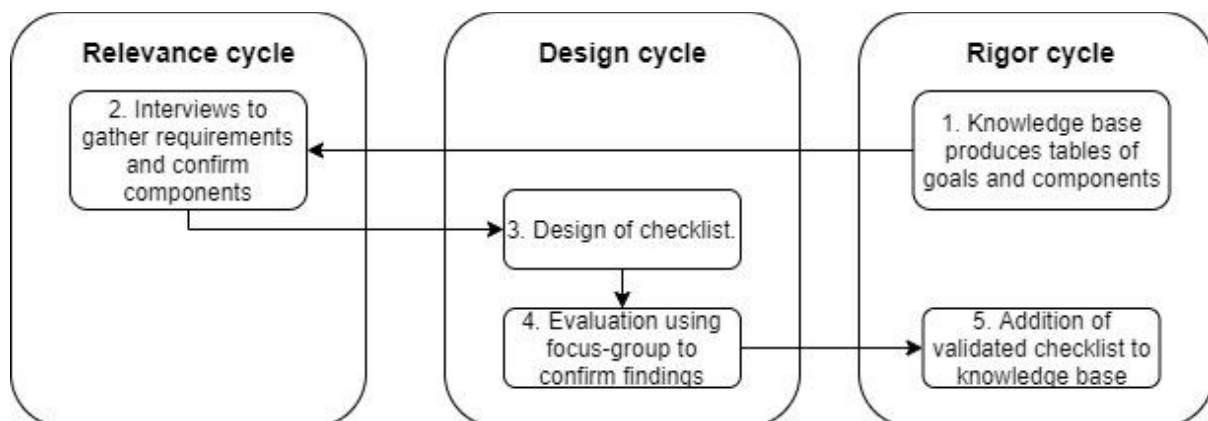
Relevance cycle

2. Interviews to gather requirements and confirm components

Design cycle

3. Design of checklist.

4. Evaluation using focus-group to confirm findings

Rigor cycle

1. Knowledge base produces tables of goals and components

5. Addition of validated checklist to knowledge base